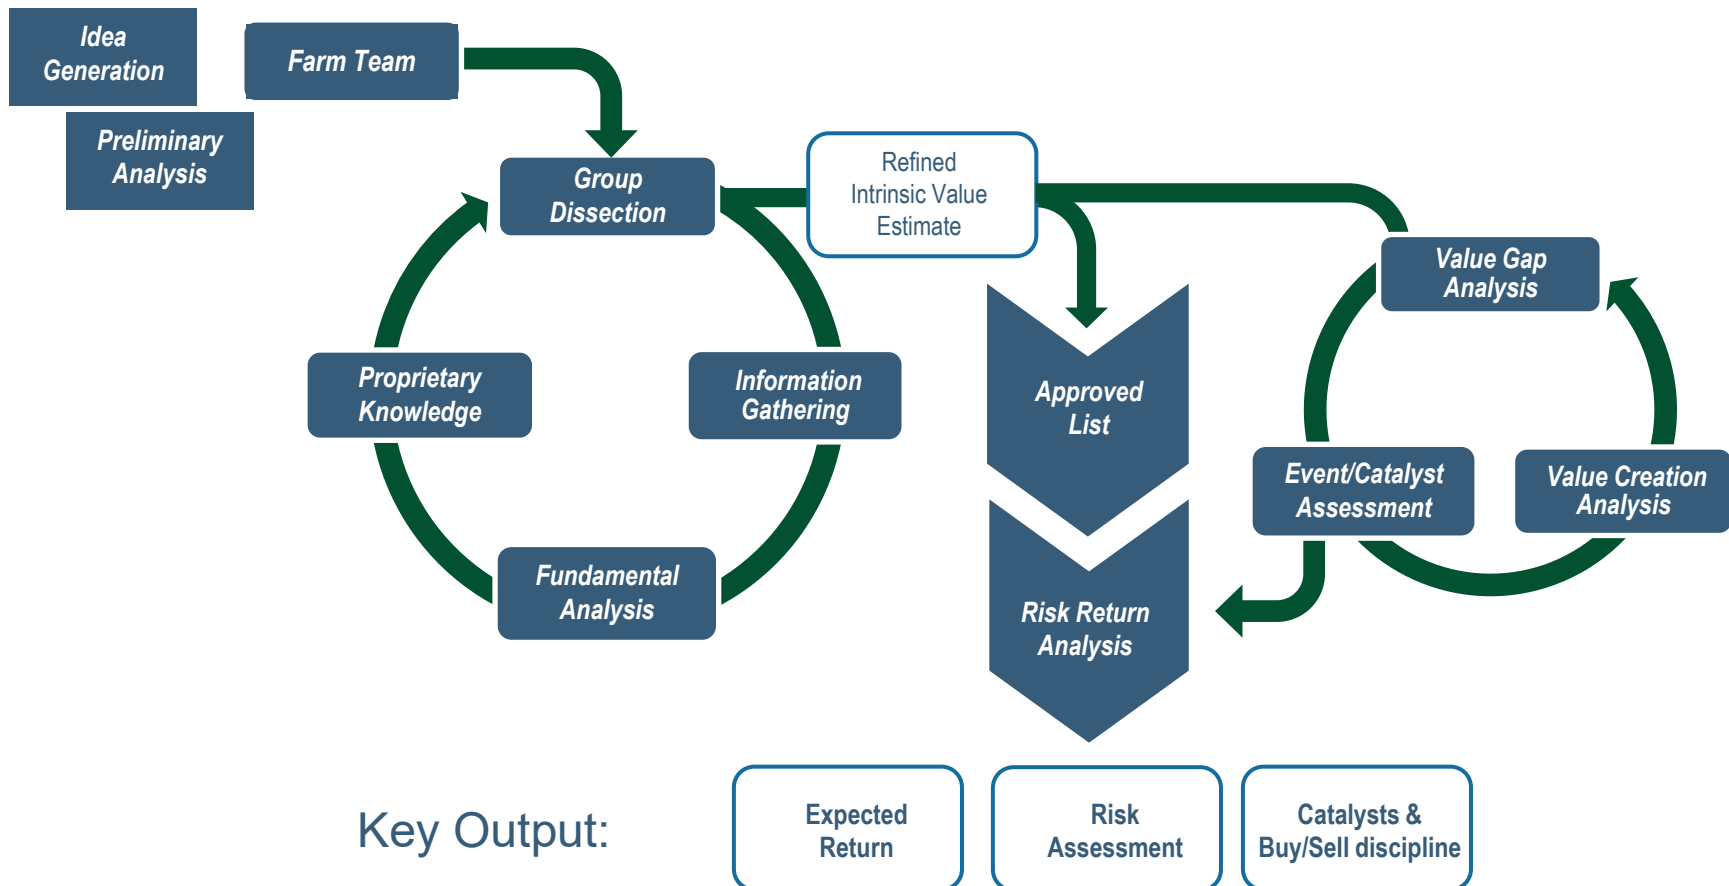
Idea Generation

Farm Team

Preliminary Analysis

Group Dissection

Refined Intrinsic Value Estimate

Value Gap Analysis

Proprietary Knowledge

Information Gathering

Approved List

Event/Catalyst Assessment

Value Creation Analysis

Fundamental Analysis

Risk Return Analysis

Key Output:

Expected Return

Risk Assessment

Catalysts & Buy/Sell discipline